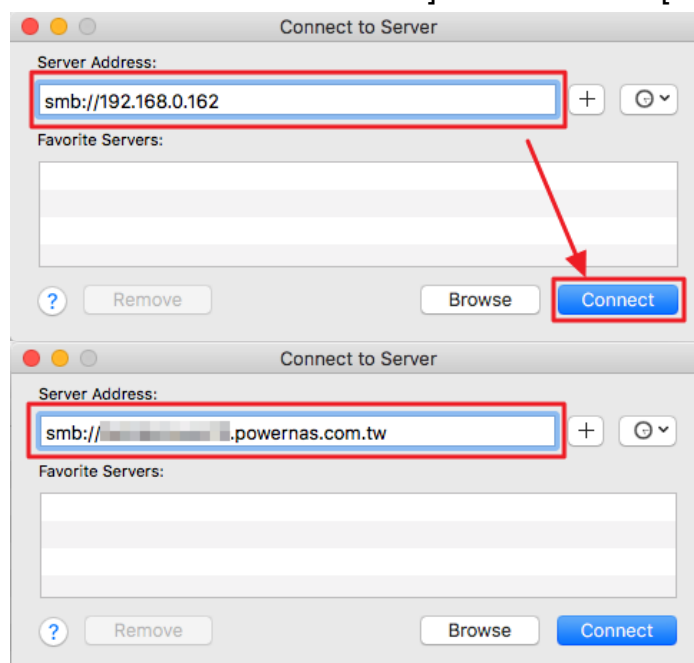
Connect to Server

Server Address:

smb://192.168.0.162

+

Favorite Servers:

?

Remove

Browse

Connect

Connect to Server

Server Address:

smb://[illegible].powernas.com.tw

+

Favorite Servers:

?

Remove

Browse

Connect